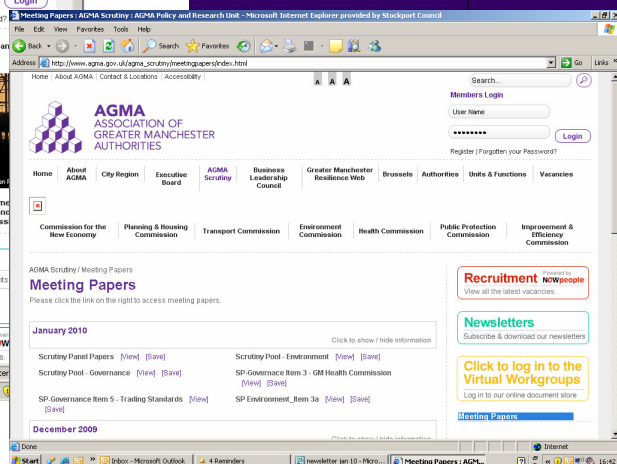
Login

Meeting Papers : AGMA Scrutiny : AGMA Policy and Research Unit - Microsoft Internet Explorer provided by Stockport Council

File Edit View Favorites Tools Help

Back Search Favorites

Address http://www.agma.gov.uk/agma_scrutiny/meetingpapers/index.html Go Links

Home | About AGMA | Contact & Locations | Accessibility

A A A

Search...

AGMA ASSOCIATION OF GREATER MANCHESTER AUTHORITIES

Members Login

User Name

••••••••• Login

Register | Forgotten your Password?

Home | About AGMA | City Region | Executive Board | AGMA Scrutiny | Business Leadership Council | Greater Manchester Resilience Web | Brussels | Authorities | Units & Functions | Vacancies

Commission for the New Economy | Planning & Housing Commission | Transport Commission | Environment Commission | Health Commission | Public Protection Commission | Improvement & Efficiency Commission

AGMA Scrutiny / Meeting Papers

Meeting Papers

Please click the link on the right to access meeting papers.

January 2010

Click to show / hide information

Scrutiny Panel Papers [View] [Save]

Scrutiny Pool - Environment [View] [Save]

Scrutiny Pool - Governance [View] [Save]

SP-Governance Item 3 - GM Health Commission [View] [Save]

SP-Governance Item 5 - Trading Standards [View] [Save]

SP Environment_Item 3a [View] [Save]

December 2009

Click to show / hide information

Recruitment Powered by NOWpeople
View all the latest vacancies.

Newsletters
Subscribe & download our newsletters

Click to log in to the Virtual Workgroups
Log in to our online document store

Meeting Papers

Done

Internet

Start | Inbox - Microsoft Outlook | 4 Reminders | newsletter jan 10 - Micro... | Meeting Papers : AGM... | 16:42